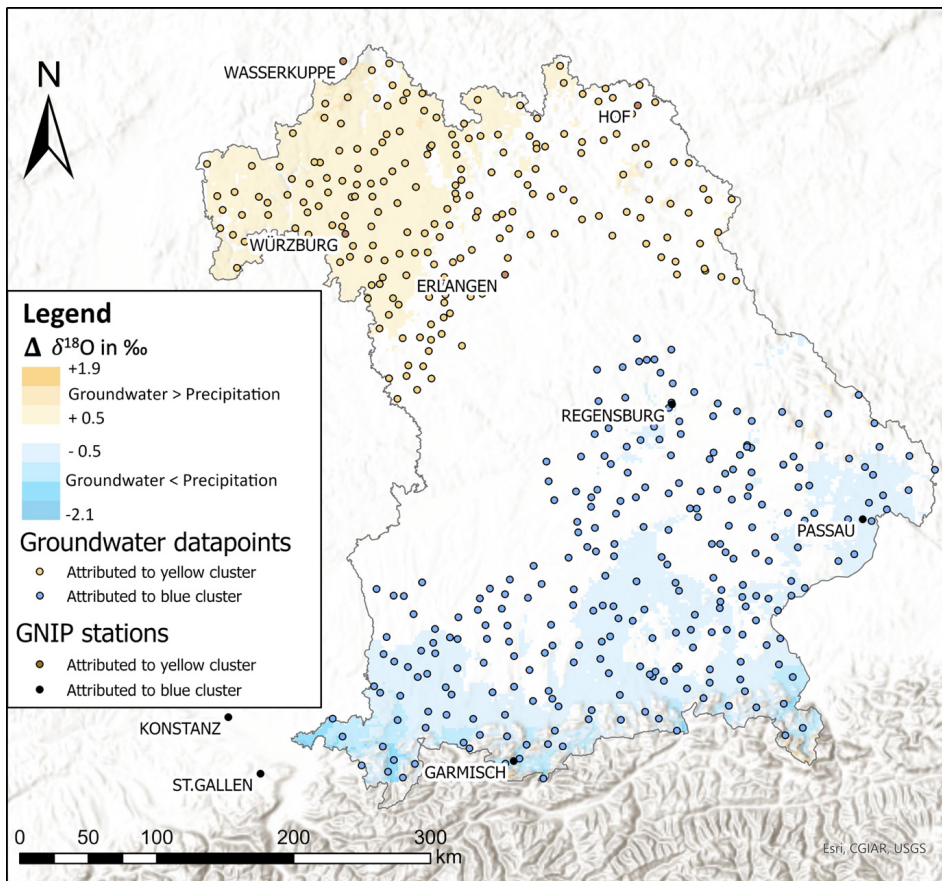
N

WASSERKUPPE

HOF

WÜRZBURG

ERLANGEN

Legend
$\Delta$ $\delta^{18}$O in ‰
+1.9
Groundwater > Precipitation
+ 0.5
- 0.5
Groundwater < Precipitation
-2.1
Groundwater datapoints
Attributed to yellow cluster
Attributed to blue cluster
GNIP stations
Attributed to yellow cluster
Attributed to blue cluster

REGENSBURG

PASSAU

KONSTANZ

ST.GALLEN

GARMISCH

0 50 100 200 300
km

Esri, CGIAR, USGS